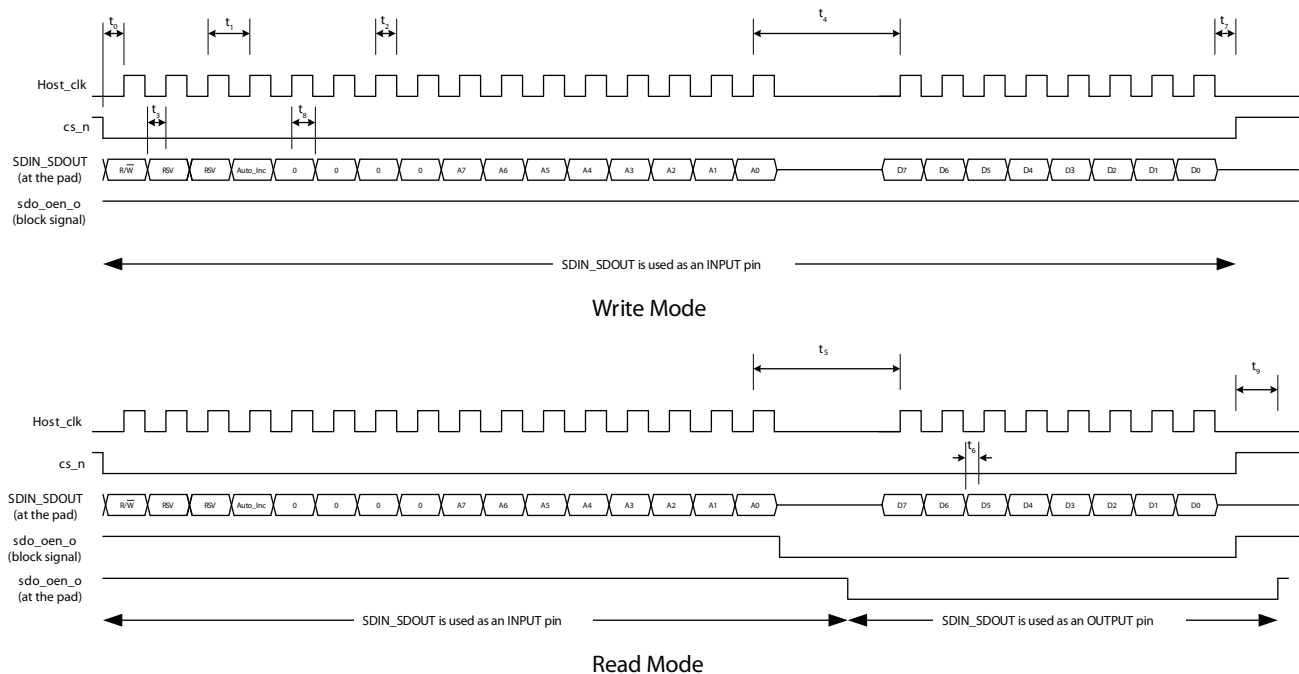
$t_0$ $t_1$ $t_2$ $t_4$ $t_7$

Host_clk

cs_n

$t_3$ $t_8$

SDIN_SDOUT (at the pad)

R/$\overline{W}$ RSV RSV Auto_Inc 0 0 0 0 A7 A6 A5 A4 A3 A2 A1 A0 D7 D6 D5 D4 D3 D2 D1 D0

sdo_oen_o (block signal)

SDIN_SDOUT is used as an INPUT pin

Write Mode

$t_5$ $t_9$

Host_clk

$t_6$

cs_n

SDIN_SDOUT (at the pad)

R/$\overline{W}$ RSV RSV Auto_Inc 0 0 0 0 A7 A6 A5 A4 A3 A2 A1 A0 D7 D6 D5 D4 D3 D2 D1 D0

sdo_oen_o (block signal)

sdo_oen_o (at the pad)

SDIN_SDOUT is used as an INPUT pin

SDIN_SDOUT is used as an OUTPUT pin

Read Mode